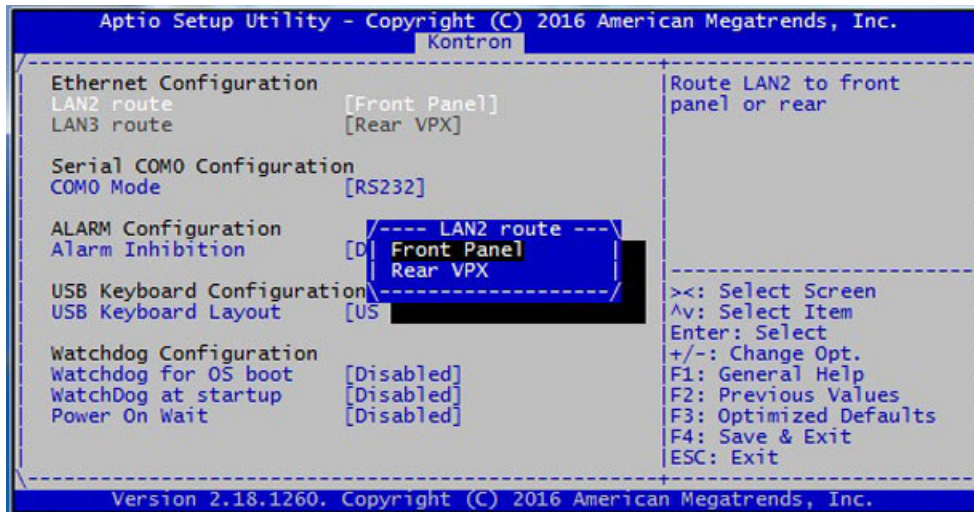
Aptio Setup Utility - Copyright (C) 2016 American Megatrends, Inc.
Kontron

Ethernet Configuration
LAN2 route [Front Panel]
LAN3 route [Rear VPX]

Serial COM0 Configuration
COM0 Mode [RS232]

ALARM Configuration
Alarm Inhibition [D

USB Keyboard Configuration
USB Keyboard Layout [US

---- LAN2 route ---
Front Panel
Rear VPX

Watchdog Configuration
Watchdog for OS boot [Disabled]
WatchDog at startup [Disabled]
Power On Wait [Disabled]

Route LAN2 to front panel or rear

><: Select Screen
^v: Select Item
Enter: Select
+/-: Change Opt.
F1: General Help
F2: Previous Values
F3: Optimized Defaults
F4: Save & Exit
ESC: Exit

Version 2.18.1260. Copyright (C) 2016 American Megatrends, Inc.